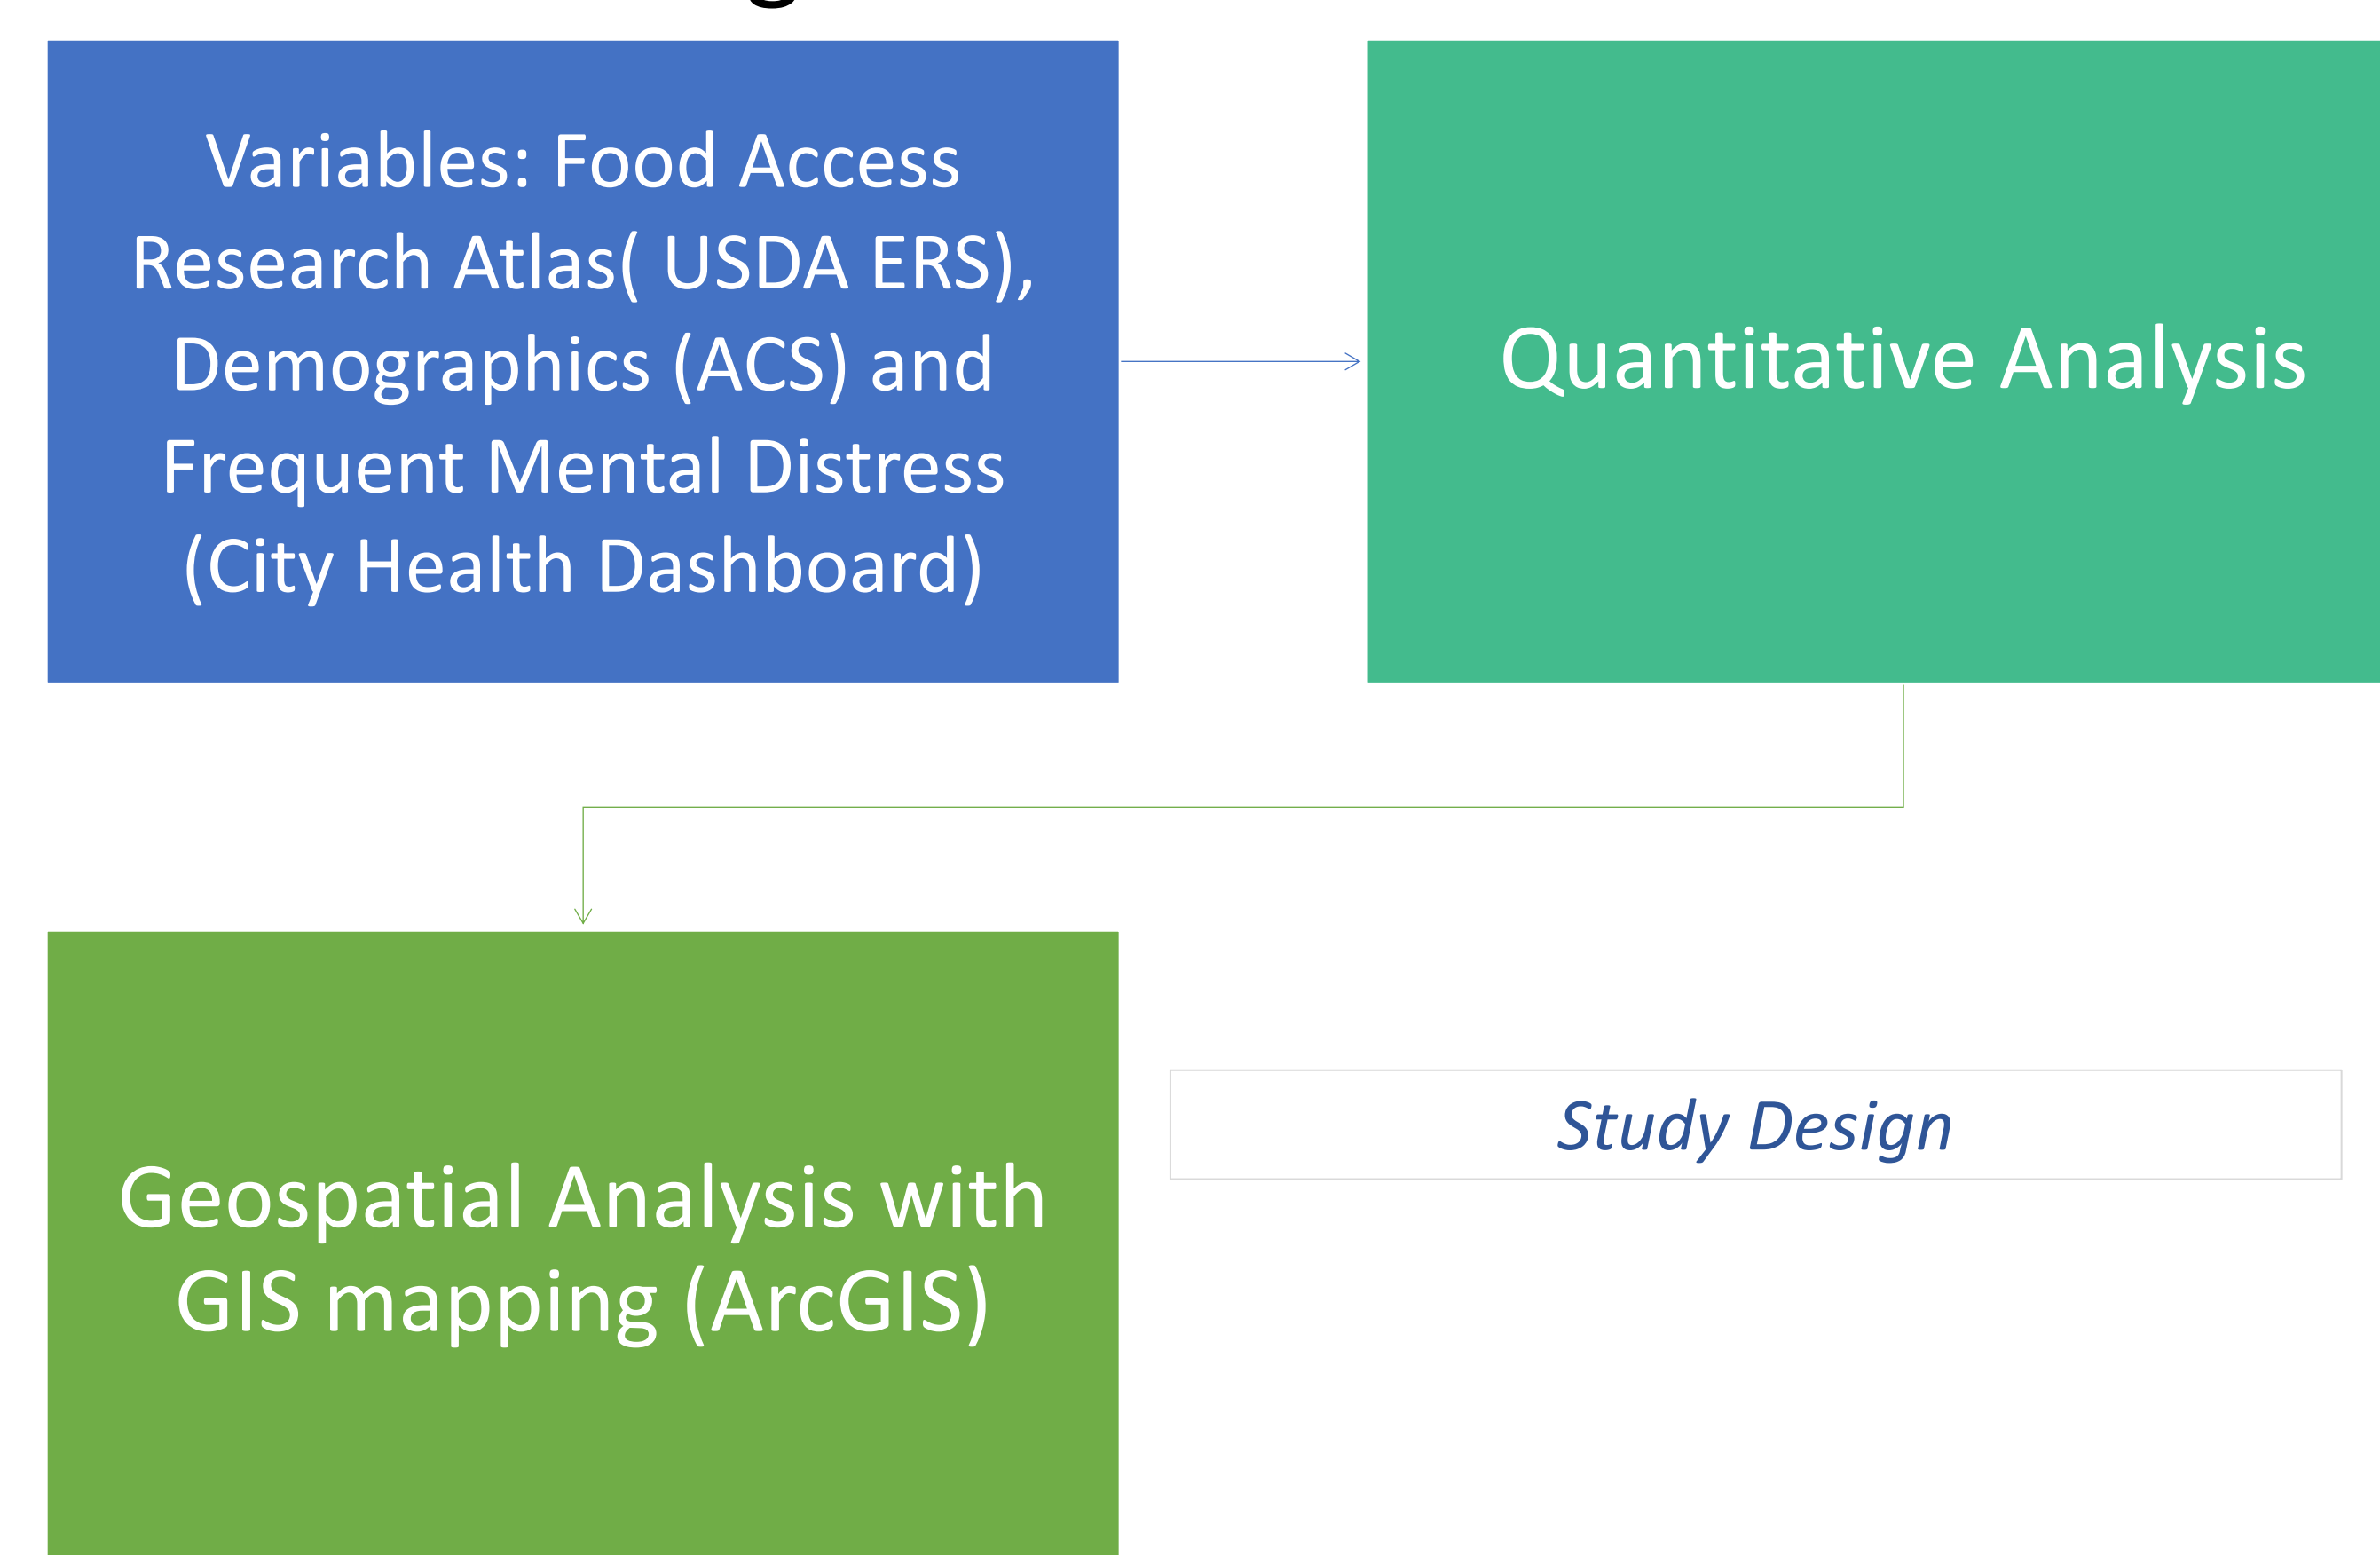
Variables: Food Access Research Atlas( USDA ERS), Demographics (ACS) and Frequent Mental Distress (City Health Dashboard)

Quantitative Analysis

Geospatial Analysis with GIS mapping (ArcGIS)

Study Design